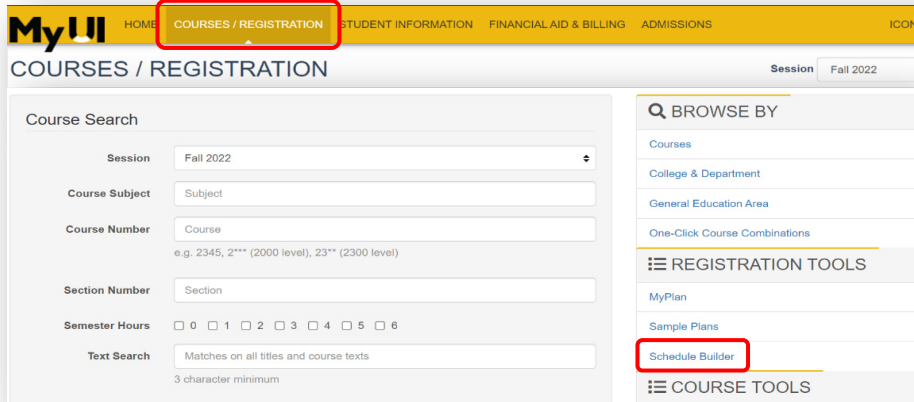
MyUI HOME COURSES / REGISTRATION STUDENT INFORMATION FINANCIAL AID & BILLING ADMISSIONS ICON

COURSES / REGISTRATION

Session Fall 2022

Course Search

Session Fall 2022

Course Subject Subject

Course Number Course

e.g. 2345, 2*** (2000 level), 23** (2300 level)

Section Number Section

Semester Hours 0 1 2 3 4 5 6

Text Search Matches on all titles and course texts

3 character minimum

BROWSE BY

Courses

College & Department

General Education Area

One-Click Course Combinations

REGISTRATION TOOLS

MyPlan

Sample Plans

Schedule Builder

COURSE TOOLS